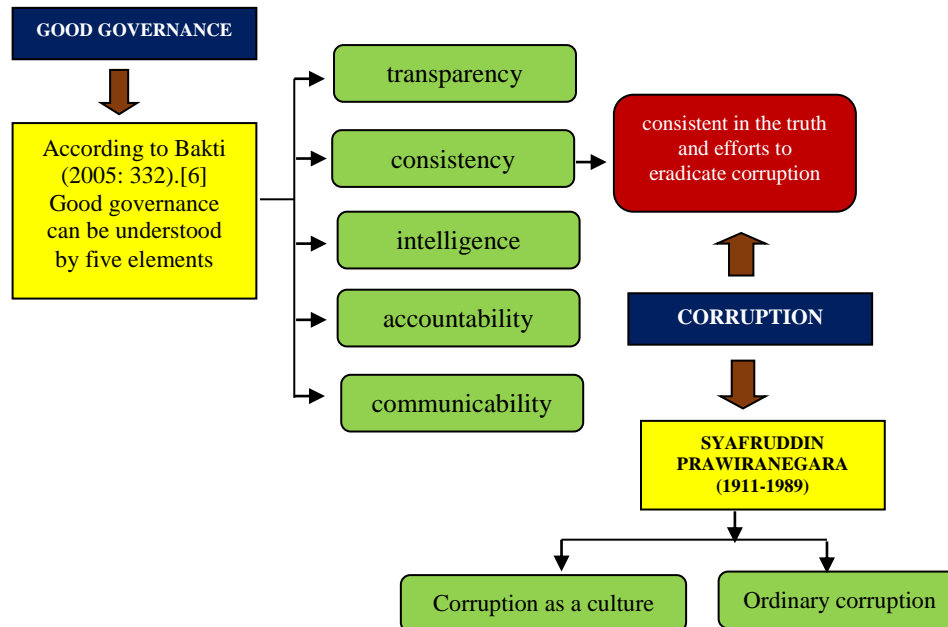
GOOD GOVERNANCE

According to Bakti (2005: 332).[6] Good governance can be understood by five elements

transparency

consistency

intelligence

accountability

communicability

consistent in the truth and efforts to eradicate corruption

CORRUPTION

SYAFRUDDIN PRAWIRANEGARA (1911-1989)

Corruption as a culture

Ordinary corruption